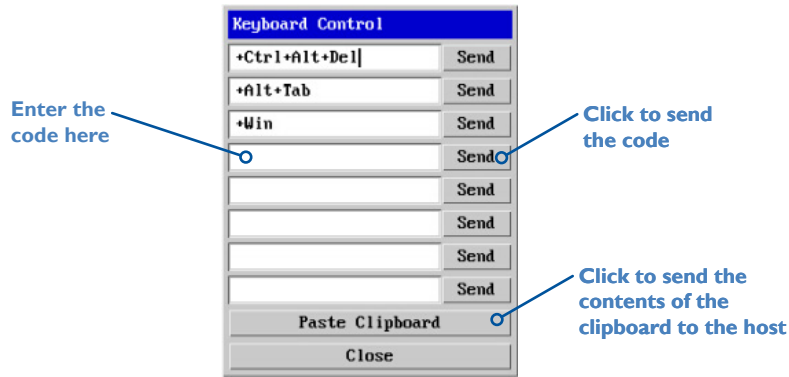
Keyboard Control

+Ctrl+Alt+Del Send

+Alt+Tab Send

+Win Send

Send

Send

Send

Send

Send

Paste Clipboard

Close

Enter the code here

Click to send the code

Click to send the contents of the clipboard to the host